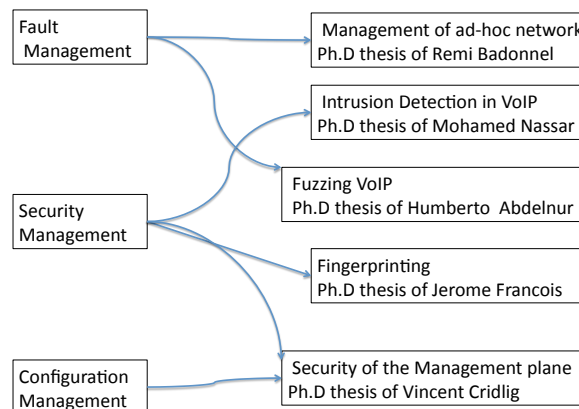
Fault Management

Security Management

Configuration Management

Management of ad-hoc network
Ph.D thesis of Remi Badonnel

Intrusion Detection in VoIP
Ph.D thesis of Mohamed Nassar

Fuzzing VoIP
Ph.D thesis of Humberto Abdelnur

Fingerprinting
Ph.D thesis of Jerome Francois

Security of the Management plane
Ph.D thesis of Vincent Cridlig